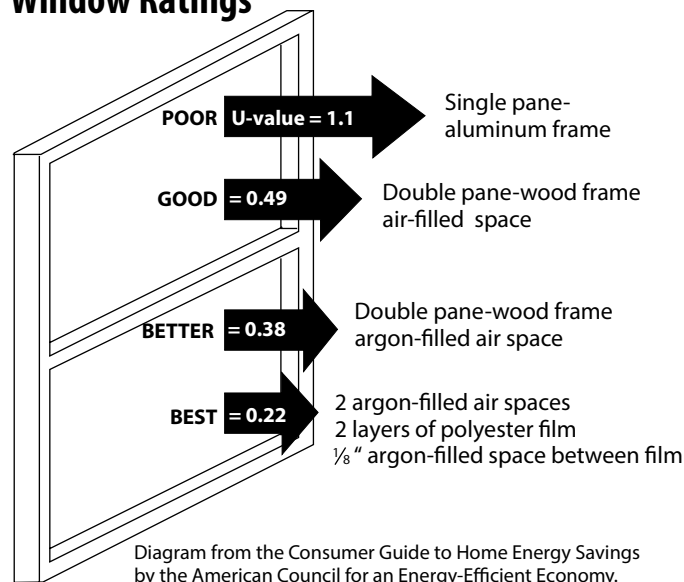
Window Ratings

POOR U-value = 1.1

Single pane-aluminum frame

GOOD = 0.49

Double pane-wood frame air-filled space

BETTER = 0.38

Double pane-wood frame argon-filled air space

BEST = 0.22

2 argon-filled air spaces
2 layers of polyester film
$\frac{1}{8}$" argon-filled space between film

Diagram from the Consumer Guide to Home Energy Savings by the American Council for an Energy-Efficient Economy.